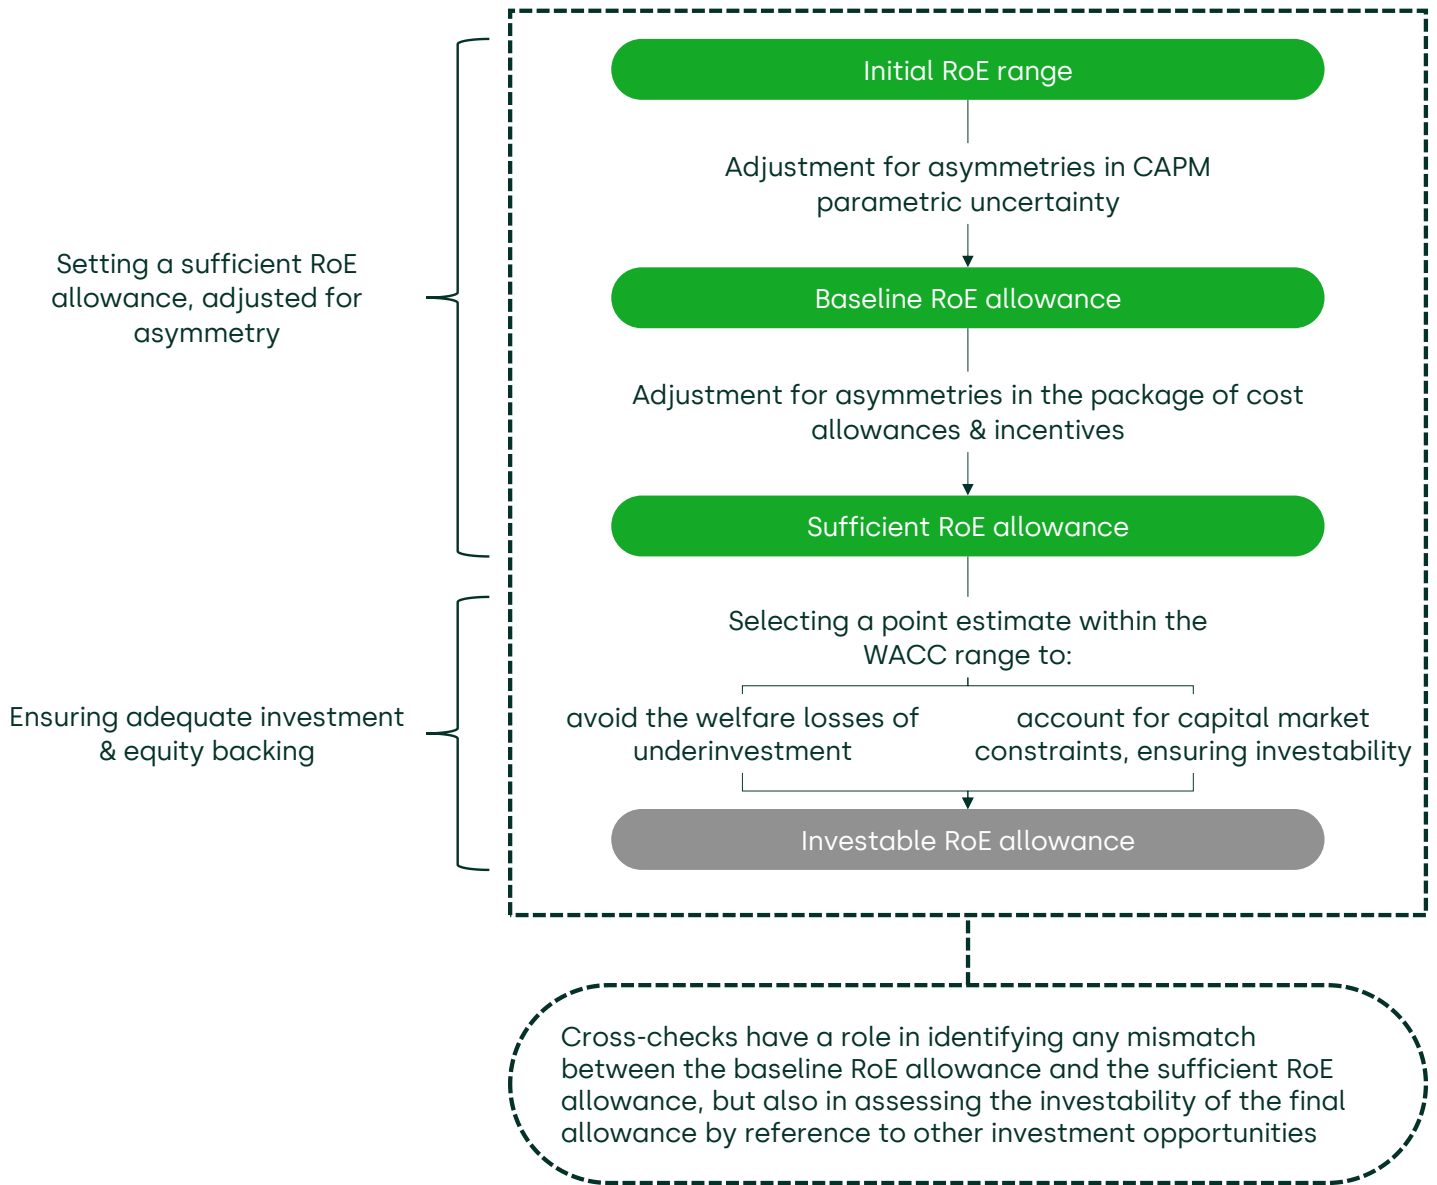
Setting a sufficient RoE allowance, adjusted for asymmetry

Initial RoE range

Adjustment for asymmetries in CAPM parametric uncertainty

Baseline RoE allowance

Adjustment for asymmetries in the package of cost allowances & incentives

Sufficient RoE allowance

Ensuring adequate investment & equity backing

Selecting a point estimate within the WACC range to:

avoid the welfare losses of underinvestment

account for capital market constraints, ensuring investability

Investable RoE allowance

Cross-checks have a role in identifying any mismatch between the baseline RoE allowance and the sufficient RoE allowance, but also in assessing the investability of the final allowance by reference to other investment opportunities